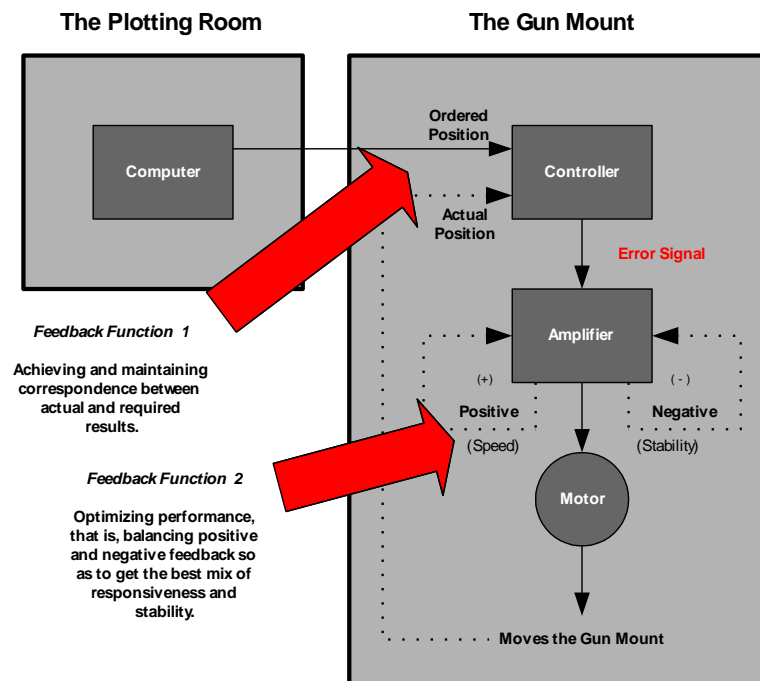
The Plotting Room

The Gun Mount

Computer

Ordered Position

Controller

Actual Position

Error Signal

Amplifier

(+)

Positive

(Speed)

( - )

Negative

(Stability)

Motor

Moves the Gun Mount

Feedback Function 1

Achieving and maintaining correspondence between actual and required results.

Feedback Function 2

Optimizing performance, that is, balancing positive and negative feedback so as to get the best mix of responsiveness and stability.